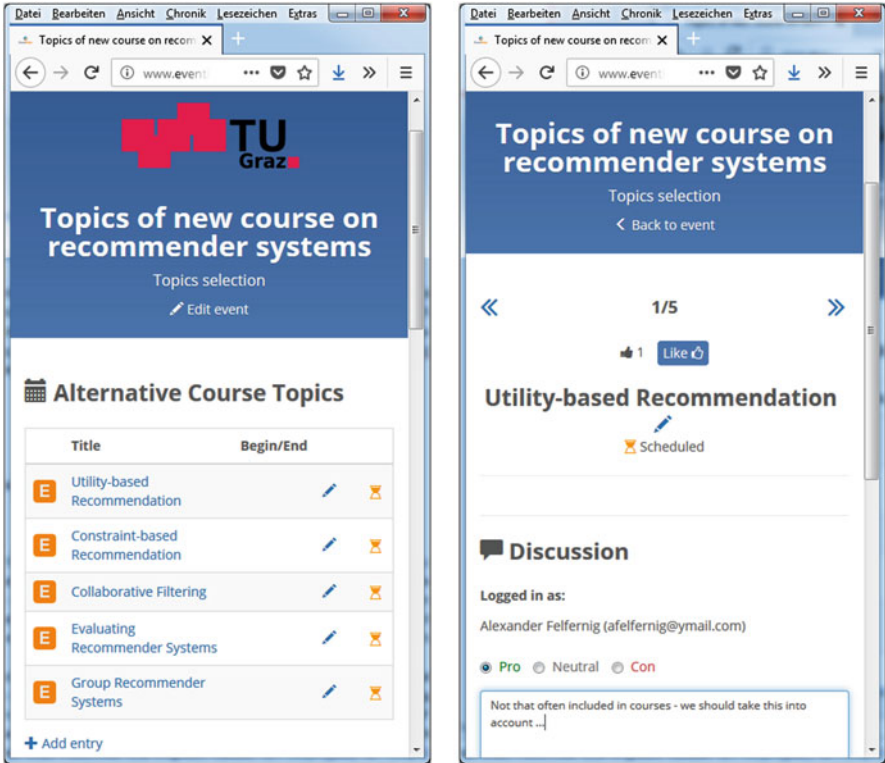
Datei Bearbeiten Ansicht Chronik Lesezeichen Extras

Topics of new course on recom ×

www.event ···

TU Graz

Topics of new course on recommender systems

Topics selection

Edit event

Alternative Course Topics

| | Title | Begin/End | | |
|---|---|---|---|---|
| E | Utility-based Recommendation | | | |
| E | Constraint-based Recommendation | | | |
| E | Collaborative Filtering | | | |
| E | Evaluating Recommender Systems | | | |
| E | Group Recommender Systems | | | |

+ Add entry

Datei Bearbeiten Ansicht Chronik Lesezeichen Extras

Topics of new course on recom ×

www.event ···

Topics of new course on recommender systems

Topics selection

< Back to event

«

1/5

»

1 Like

Utility-based Recommendation

Scheduled

Discussion

Logged in as:

Alexander Felfernig (afelfernig@ymail.com)

Pro Neutral Con

Not that often included in courses - we should take this into account ...